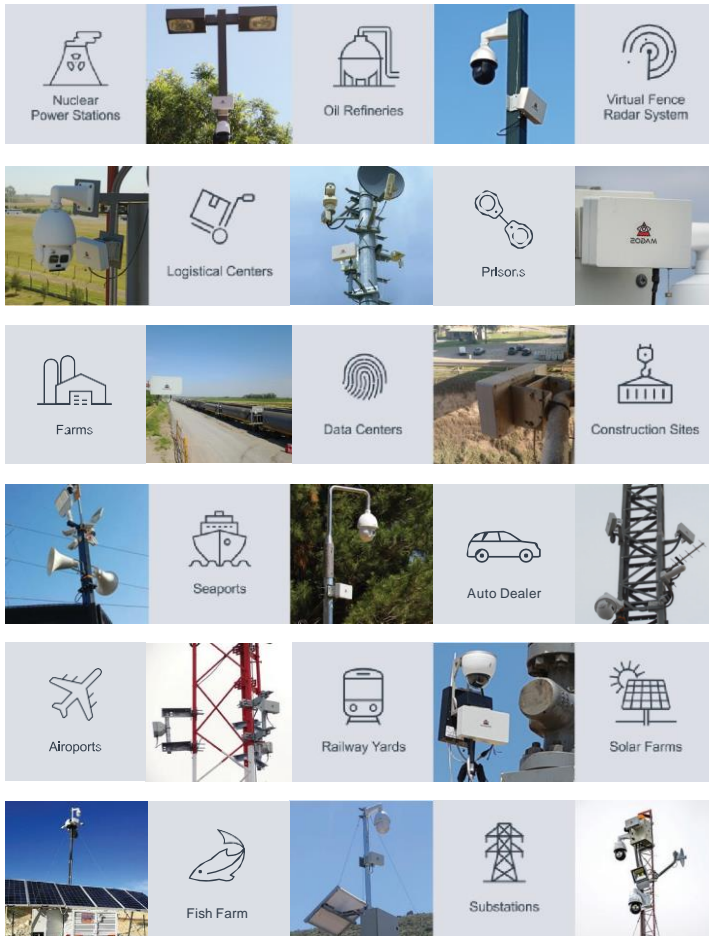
Nuclear Power Stations

Oil Refineries

Virtual Fence Radar System

Logistical Centers

Prisons

SODAM

Farms

Data Centers

Construction Sites

Seaports

Auto Dealer

Airoports

Railway Yards

Solar Farms

Fish Farm

Substations